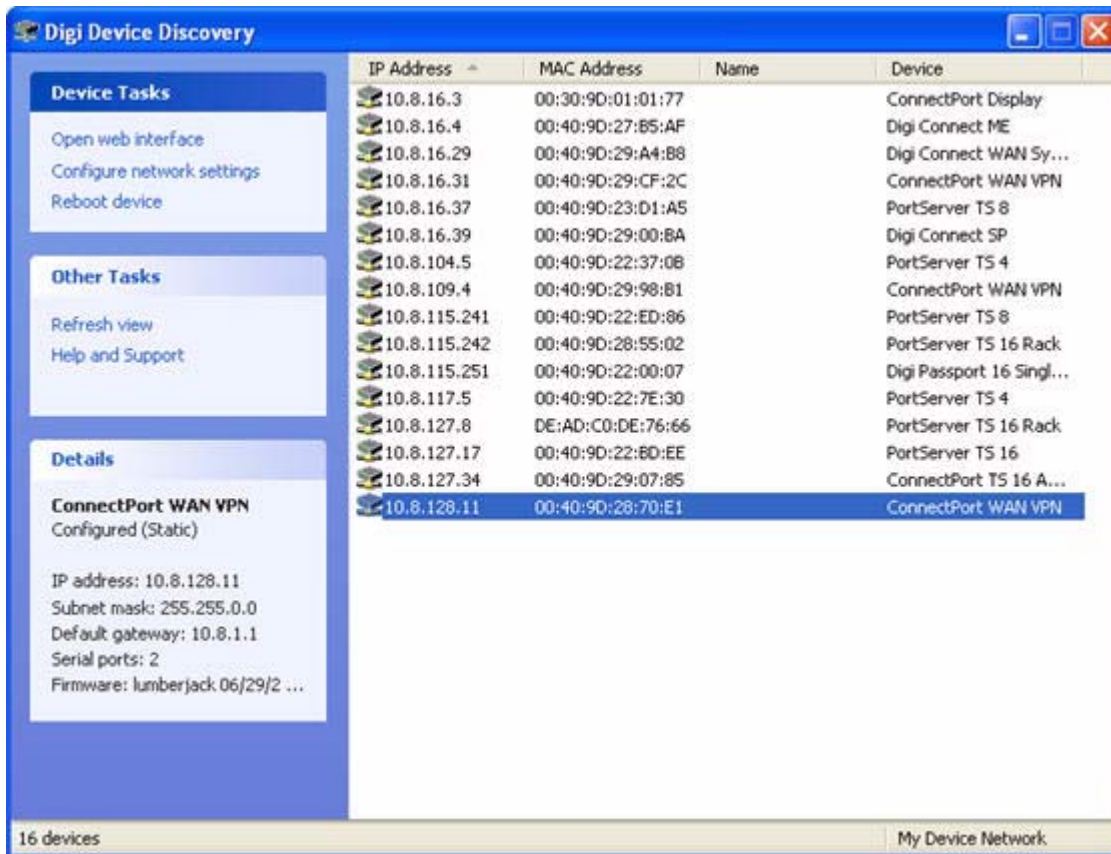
Digi Device Discovery

Device Tasks

Open web interface
Configure network settings
Reboot device

Other Tasks

Refresh view
Help and Support

Details

ConnectPort WAN VPN
Configured (Static)

IP address: 10.8.128.11
Subnet mask: 255.255.0.0
Default gateway: 10.8.1.1
Serial ports: 2
Firmware: lumberjack 06/29/2 ...

| IP Address | MAC Address | Name | Device |
|---|---|---|---|
| 10.8.16.3 | 00:30:9D:01:01:77 | | ConnectPort Display |
| 10.8.16.4 | 00:40:9D:27:B5:AF | | Digi Connect ME |
| 10.8.16.29 | 00:40:9D:29:A4:B8 | | Digi Connect WAN Sy... |
| 10.8.16.31 | 00:40:9D:29:CF:2C | | ConnectPort WAN VPN |
| 10.8.16.37 | 00:40:9D:23:D1:A5 | | PortServer TS 8 |
| 10.8.16.39 | 00:40:9D:29:00:BA | | Digi Connect SP |
| 10.8.104.5 | 00:40:9D:22:37:0B | | PortServer TS 4 |
| 10.8.109.4 | 00:40:9D:29:98:B1 | | ConnectPort WAN VPN |
| 10.8.115.241 | 00:40:9D:22:ED:86 | | PortServer TS 8 |
| 10.8.115.242 | 00:40:9D:28:55:02 | | PortServer TS 16 Rack |
| 10.8.115.251 | 00:40:9D:22:00:07 | | Digi Passport 16 Singl... |
| 10.8.117.5 | 00:40:9D:22:7E:30 | | PortServer TS 4 |
| 10.8.127.8 | DE:AD:C0:DE:76:66 | | PortServer TS 16 Rack |
| 10.8.127.17 | 00:40:9D:22:BD:EE | | PortServer TS 16 |
| 10.8.127.34 | 00:40:9D:29:07:85 | | ConnectPort TS 16 A... |
| 10.8.128.11 | 00:40:9D:28:70:E1 | | ConnectPort WAN VPN |

16 devices

My Device Network